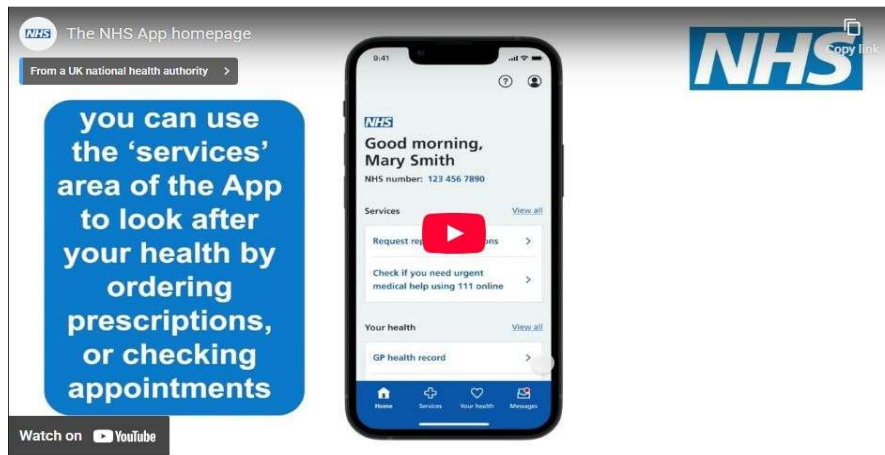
NHS The NHS App homepage

From a UK national health authority >

Copy link

NHS

you can use the 'services' area of the App to look after your health by ordering prescriptions, or checking appointments

9:41

NHS

Good morning, Mary Smith

NHS number: 123 456 7890

Services View all

Request rep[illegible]ons >

Check if you need urgent medical help using 111 online >

Your health View all

GP health record >

Home Services Your health Messages

Watch on YouTube